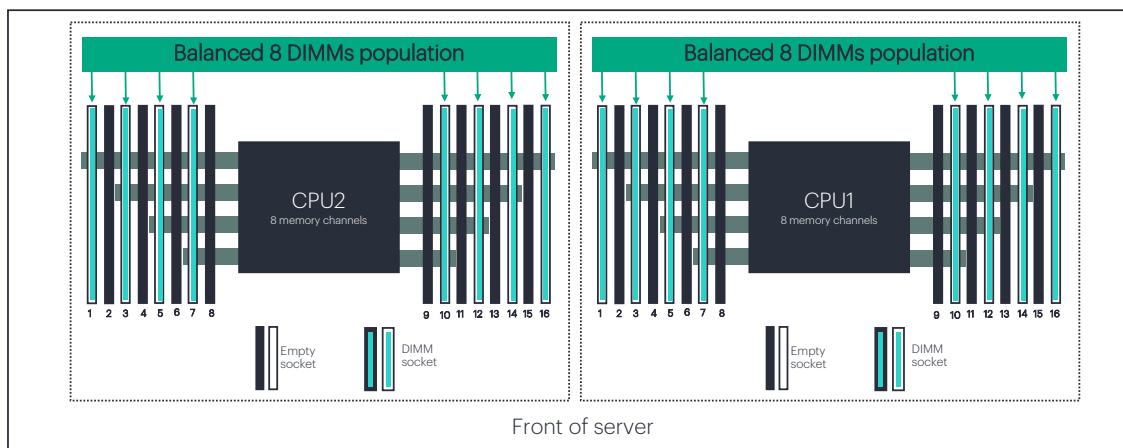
Balanced 8 DIMMs population

1 2 3 4 5 6 7 8

CPU2
8 memory channels

9 10 11 12 13 14 15 16

Empty socket

DIMM socket

Balanced 8 DIMMs population

1 2 3 4 5 6 7 8

CPU1
8 memory channels

9 10 11 12 13 14 15 16

Empty socket

DIMM socket

Front of server